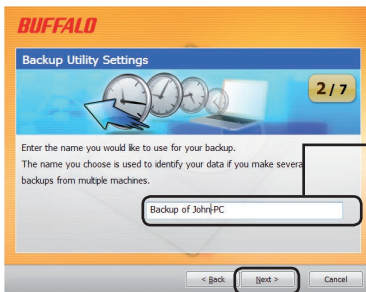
BUFFALO

Backup Utility Settings

2/7

Enter the name you would like to use for your backup.
The name you choose is used to identify your data if you make severa backups from multiple machines.

Backup of John-PC

< Back

Next >

Cancel